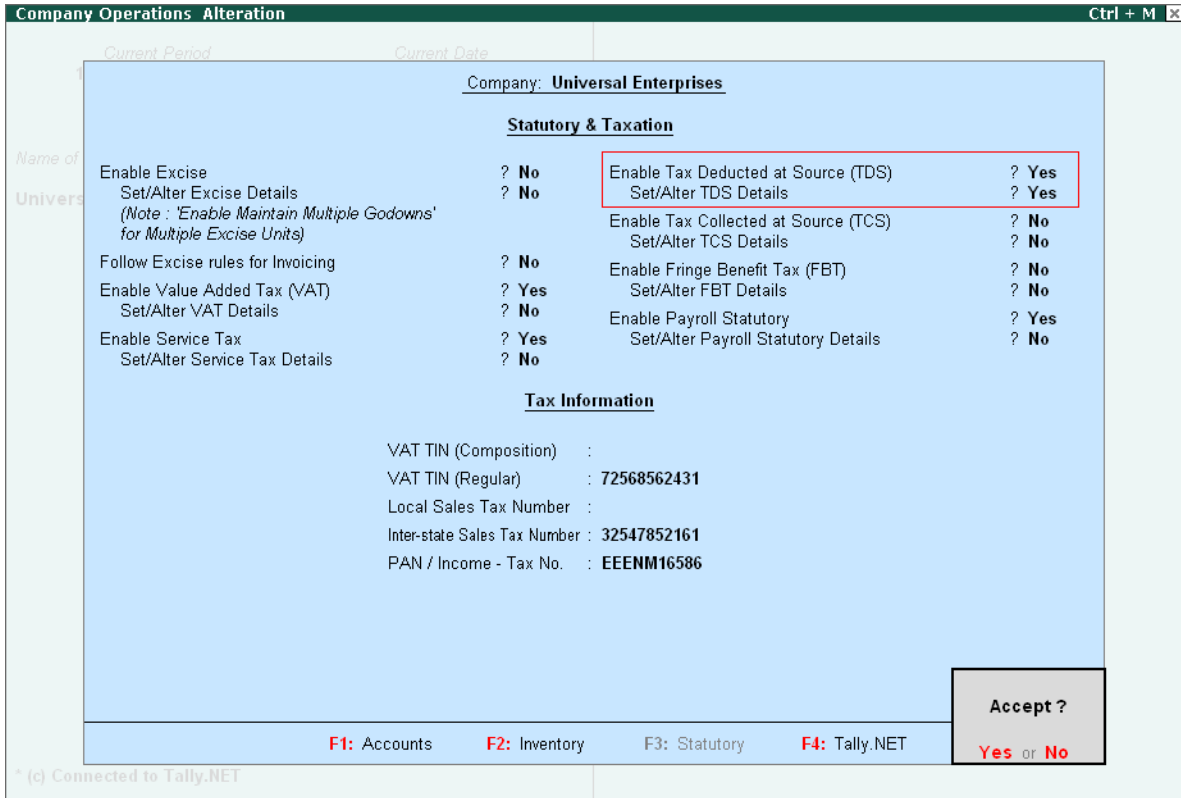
Company Operations Alteration
Ctrl + M

Current Period
Current Date
1
Name of
Univers

Company: Universal Enterprises

Statutory & Taxation

Enable Excise ? No
Set/Alter Excise Details ? No
(Note : 'Enable Maintain Multiple Godowns' for Multiple Excise Units)
Follow Excise rules for Invoicing ? No
Enable Value Added Tax (VAT) ? Yes
Set/Alter VAT Details ? No
Enable Service Tax ? Yes
Set/Alter Service Tax Details ? No

Enable Tax Deducted at Source (TDS) ? Yes
Set/Alter TDS Details ? Yes
Enable Tax Collected at Source (TCS) ? No
Set/Alter TCS Details ? No
Enable Fringe Benefit Tax (FBT) ? No
Set/Alter FBT Details ? No
Enable Payroll Statutory ? Yes
Set/Alter Payroll Statutory Details ? No

Tax Information

VAT TIN (Composition) :
VAT TIN (Regular) : 72568562431
Local Sales Tax Number :
Inter-state Sales Tax Number : 32547852161
PAN / Income - Tax No. : EEENM16586

Accept ?
Yes or No

F1: Accounts F2: Inventory F3: Statutory F4: Tally.NET

* (c) Connected to Tally.NET